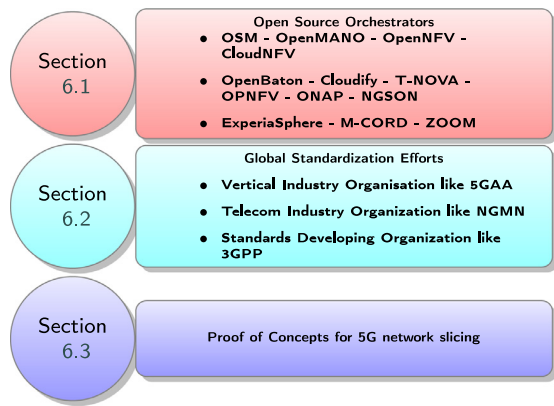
Section 6.1

Open Source Orchestrators

- OSM - OpenMANO - OpenNFV - CloudNFV
- OpenBaton - Cloudify - T-NOVA - OPNFV - ONAP - NGSON
- ExperiaSphere - M-CORD - ZOOM

Section 6.2

Global Standardization Efforts

- Vertical Industry Organisation like 5GAA
- Telecom Industry Organization like NGMN
- Standards Developing Organization like 3GPP

Section 6.3

Proof of Concepts for 5G network slicing